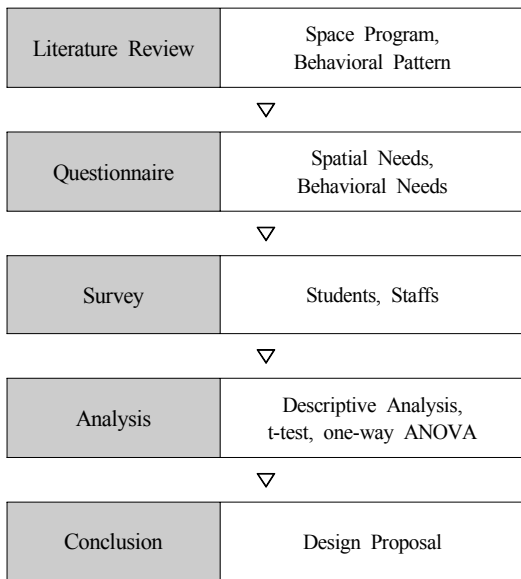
| Literature Review | Space Program, Behavioral Pattern |
|---|---|

▽

| Questionnaire | Spatial Needs, Behavioral Needs |
|---|---|

▽

| Survey | Students, Staffs |
|---|---|

▽

| Analysis | Descriptive Analysis, t-test, one-way ANOVA |
|---|---|

▽

| Conclusion | Design Proposal |
|---|---|